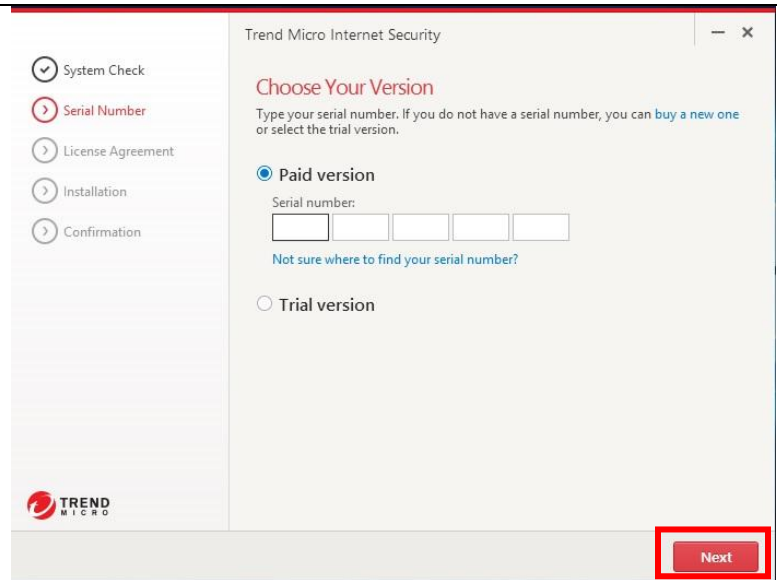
System Check
Serial Number
License Agreement
Installation
Confirmation

Trend Micro Internet Security

— ×

Choose Your Version

Type your serial number. If you do not have a serial number, you can buy a new one or select the trial version.

Paid version

Serial number:

Not sure where to find your serial number?

Trial version

TREND MICRO

Next